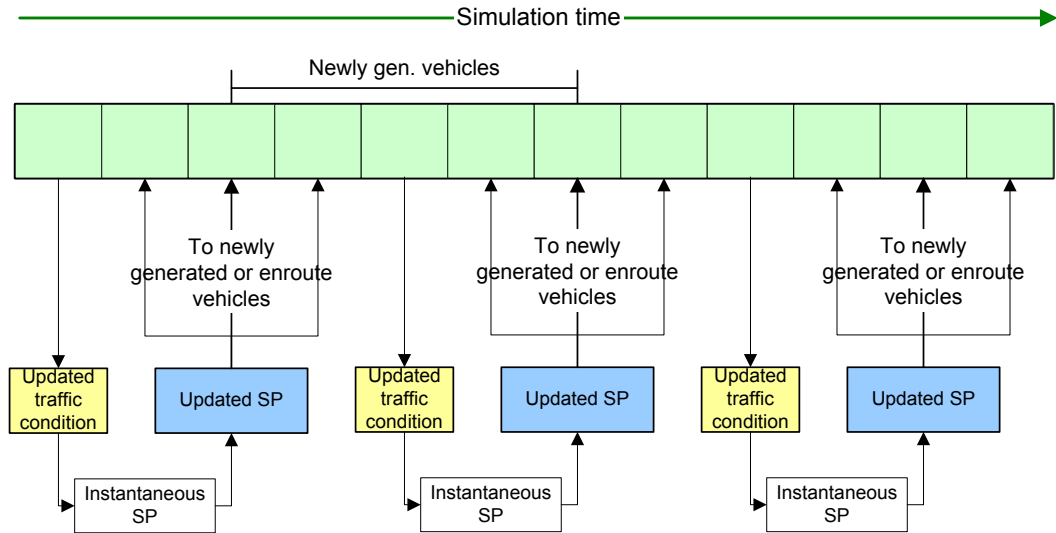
Simulation time

Newly gen. vehicles

To newly generated or enroute vehicles

To newly generated or enroute vehicles

To newly generated or enroute vehicles

Updated traffic condition

Updated SP

Updated traffic condition

Updated SP

Updated traffic condition

Updated SP

Instantaneous SP

Instantaneous SP

Instantaneous SP